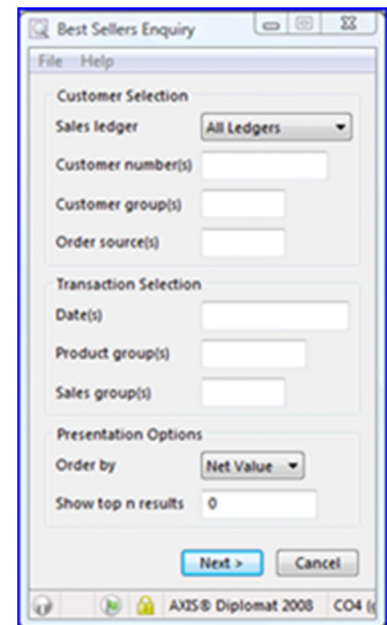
Best Sellers Enquiry

File Help

Customer Selection

Sales ledger All Ledgers

Customer number(s)

Customer group(s)

Order source(s)

Transaction Selection

Date(s)

Product group(s)

Sales group(s)

Presentation Options

Order by Net Value

Show top n results 0

Next >

Cancel

AXIS® Diplomat 2008 CO4 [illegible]